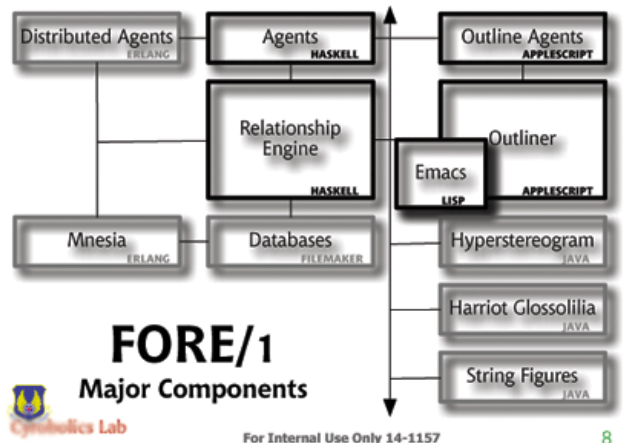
Distributed Agents
ERLANG

Agents
HASKELL

Outline Agents
APPLESCRIPT

Relationship Engine
HASKELL

Outliner
APPLESCRIPT

Emacs
LISP

Mnesia
ERLANG

Databases
FILEMAKER

Hyperstereogram
JAVA

Harriot Glossolilia
JAVA

String Figures
JAVA

FORE/1
Major Components

Cymbolics Lab

For Internal Use Only 14-1157

8